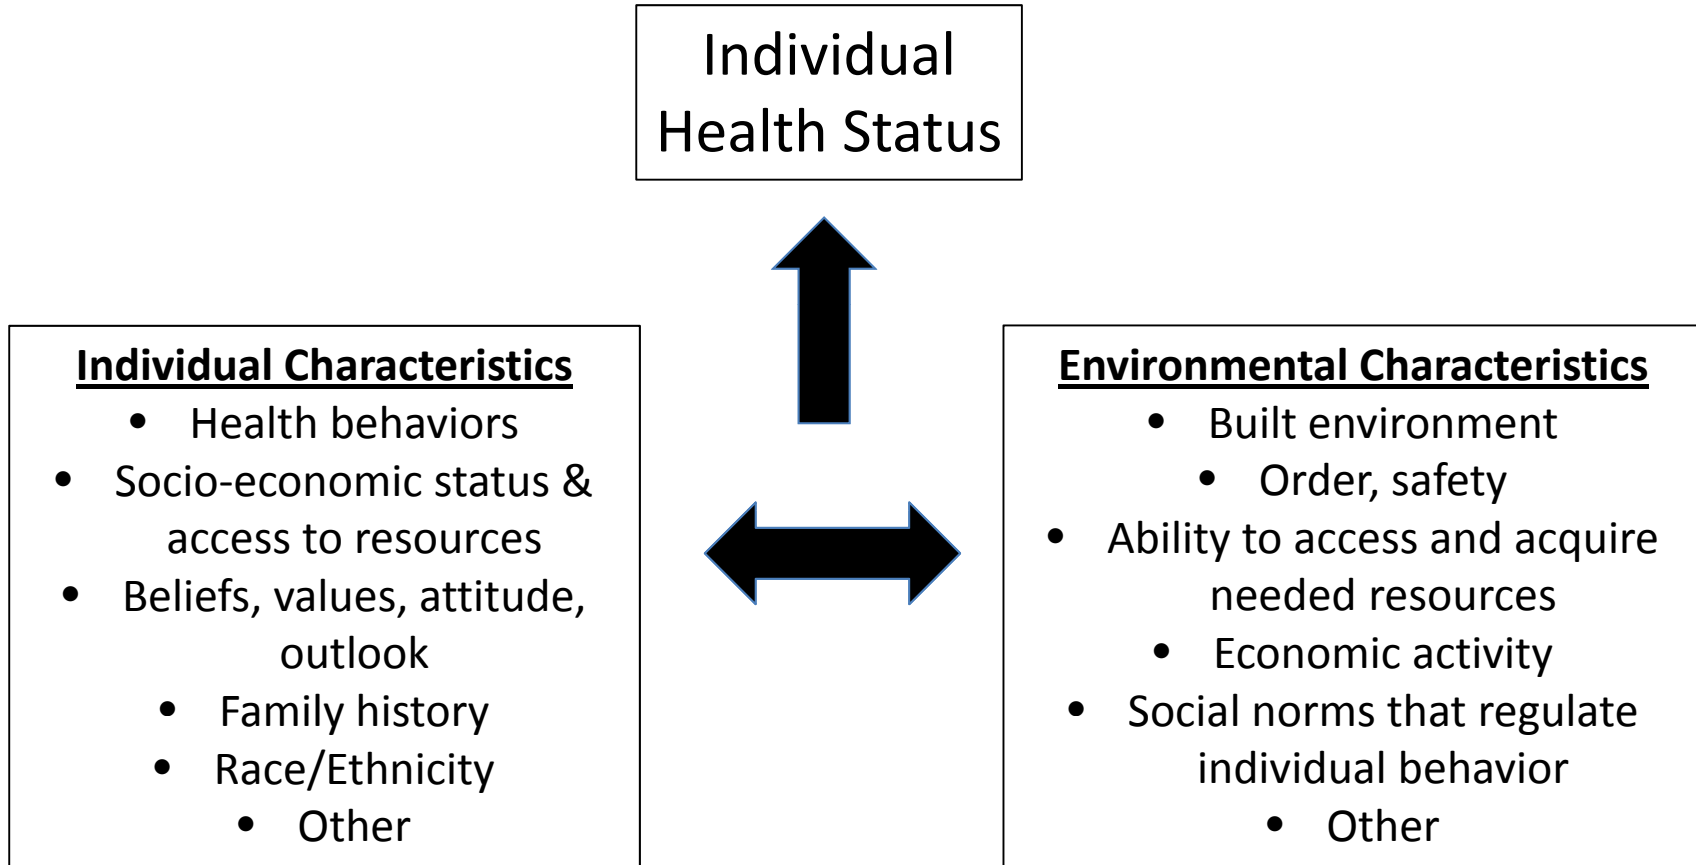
Individual Health Status

**Individual Characteristics**
- Health behaviors
- Socio-economic status & access to resources
- Beliefs, values, attitude, outlook
- Family history
- Race/Ethnicity
- Other

**Environmental Characteristics**
- Built environment
- Order, safety
- Ability to access and acquire needed resources
- Economic activity
- Social norms that regulate individual behavior
- Other